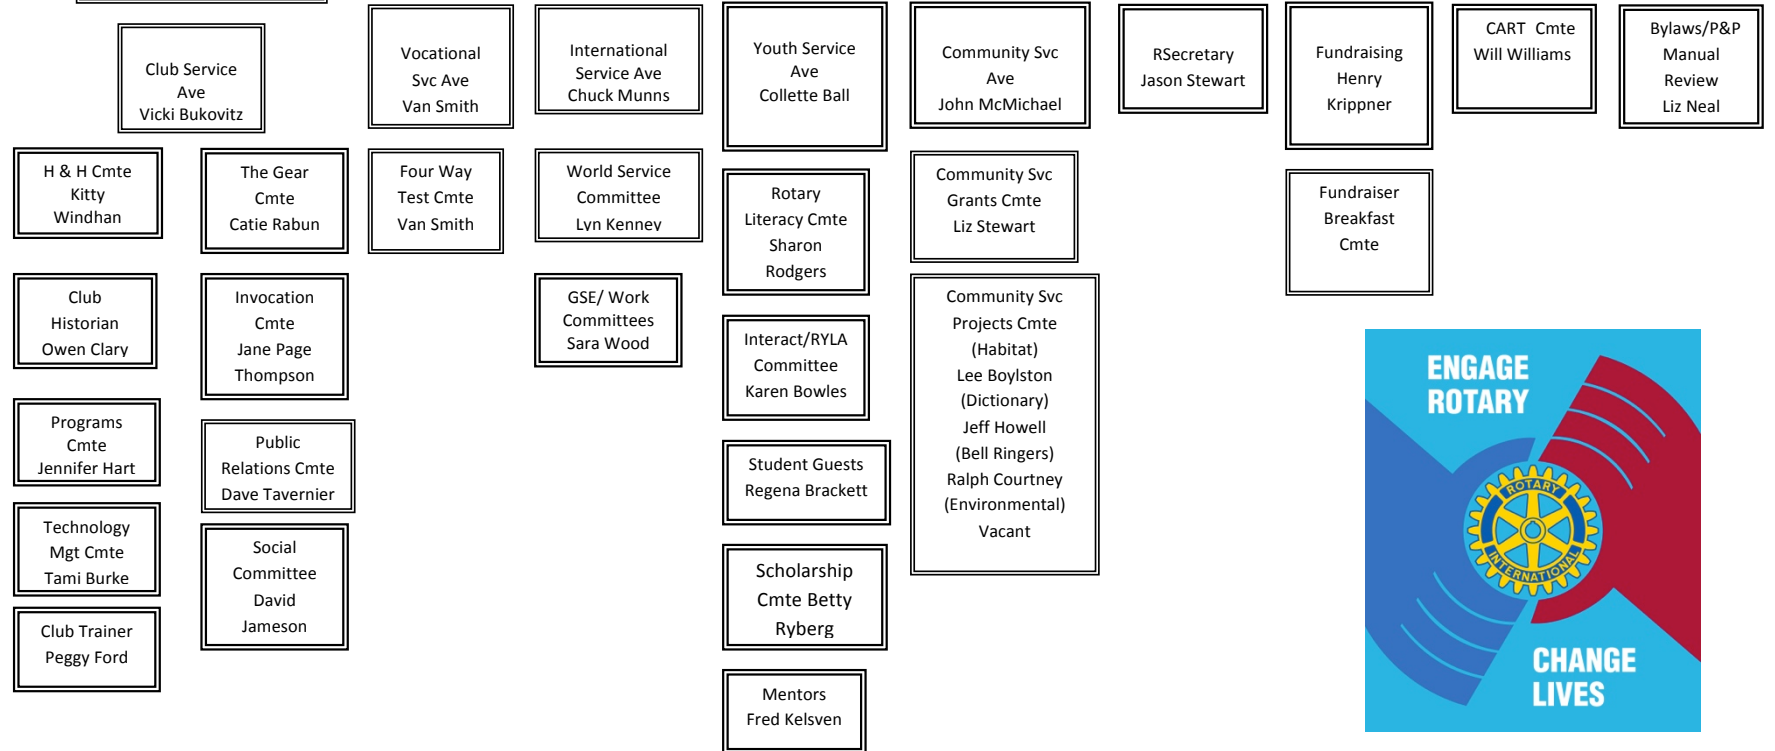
Club Service Ave Vicki Bukovitz

H & H Cmte Kitty Windhan

Club Historian Owen Clary

Programs Cmte Jennifer Hart

Technology Mgt Cmte Tami Burke

Club Trainer Peggy Ford

The Gear Cmte Catie Rabun

Invocation Cmte Jane Page Thompson

Public Relations Cmte Dave Tavernier

Social Committee David Jameson

Vocational Svc Ave Van Smith

Four Way Test Cmte Van Smith

International Service Ave Chuck Munns

World Service Committee Lyn Kenney

GSE/ Work Committees Sara Wood

Youth Service Ave Collette Ball

Rotary Literacy Cmte Sharon Rodgers

Interact/RYLA Committee Karen Bowles

Student Guests Regena Brackett

Scholarship Cmte Betty Ryberg

Mentors Fred Kelsven

Community Svc Ave John McMichael

Community Svc Grants Cmte Liz Stewart

Community Svc Projects Cmte (Habitat) Lee Boylston (Dictionary) Jeff Howell (Bell Ringers) Ralph Courtney (Environmental) Vacant

RSecretary Jason Stewart

Fundraising Henry Krippner

Fundraiser Breakfast Cmte

CART Cmte Will Williams

Bylaws/P&P Manual Review Liz Neal

ENGAGE ROTARY

ROTARY INTERNATIONAL

CHANGE LIVES